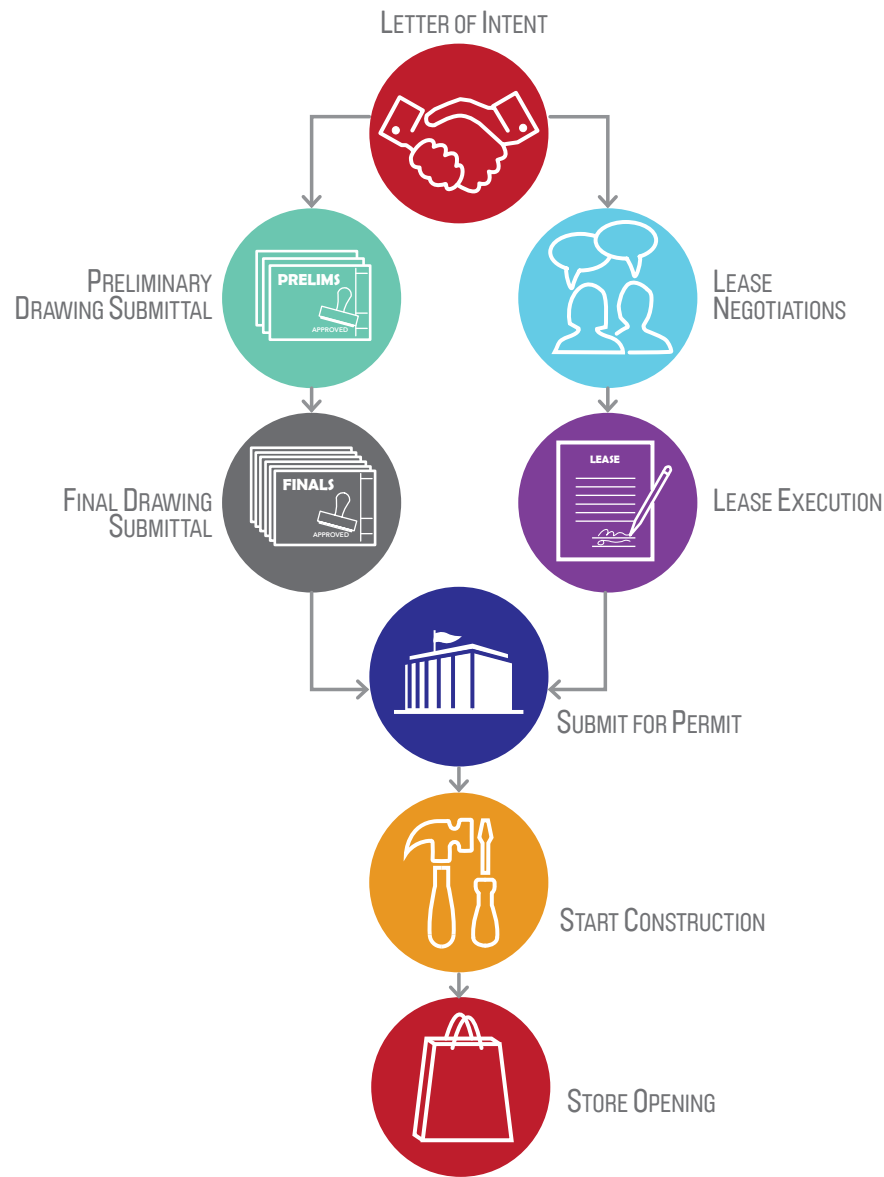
Letter of Intent

Preliminary Drawing Submittal

PRELIMS

APPROVED

Lease Negotiations

Final Drawing Submittal

FINALS

APPROVED

LEASE

Lease Execution

Submit for Permit

Start Construction

Store Opening